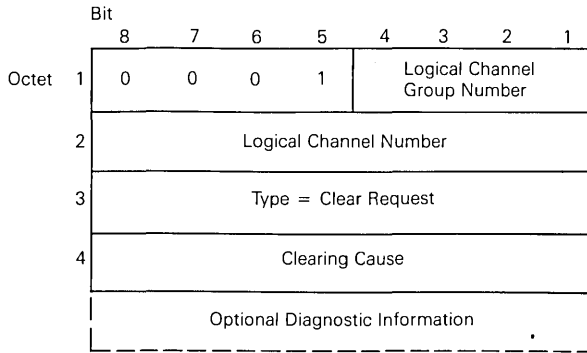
Bit

| Octet | 8 | 7 | 6 | 5 | 4 | 3 | 2 | 1 |
|---|---|---|---|---|---|---|---|---|
| 1 | 0 | 0 | 0 | 1 | Logical Channel Group Number | | | |
| 2 | Logical Channel Number | | | | | | | |
| 3 | Type = Clear Request | | | | | | | |
| 4 | Clearing Cause | | | | | | | |
| | Optional Diagnostic Information | | | | | | | |